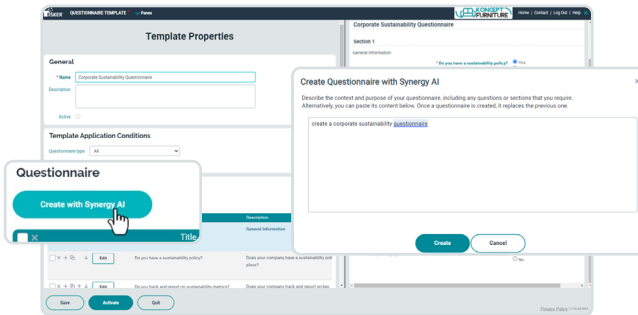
QUESTIONNAIRE TEMPLATE Panes
KONCEPT FURNITURE
Home | Contact | Log Out | Help
Template Properties
General
* Name Corporate Sustainability Questionnaire
Description
Active
Template Application Conditions
Questionnaire type All
Questionnaire
Create with Synergy AI
Title
Description
General Information
Edit Do you have a sustainability policy? Does your company have a sustainability policy in place?
Edit Do you track and report on sustainability metrics? Does your company track and report on key
Save Activate Quit
Corporate Sustainability Questionnaire
Section 1
General Information
* Do you have a sustainability policy? Yes
No
Create Questionnaire with Synergy AI
Describe the context and purpose of your questionnaire, including any questions or sections that you require. Alternatively, you can paste its content below. Once a questionnaire is created, it replaces the previous one.
create a corporate sustainability questionnaire
Create Cancel
Privacy Policy